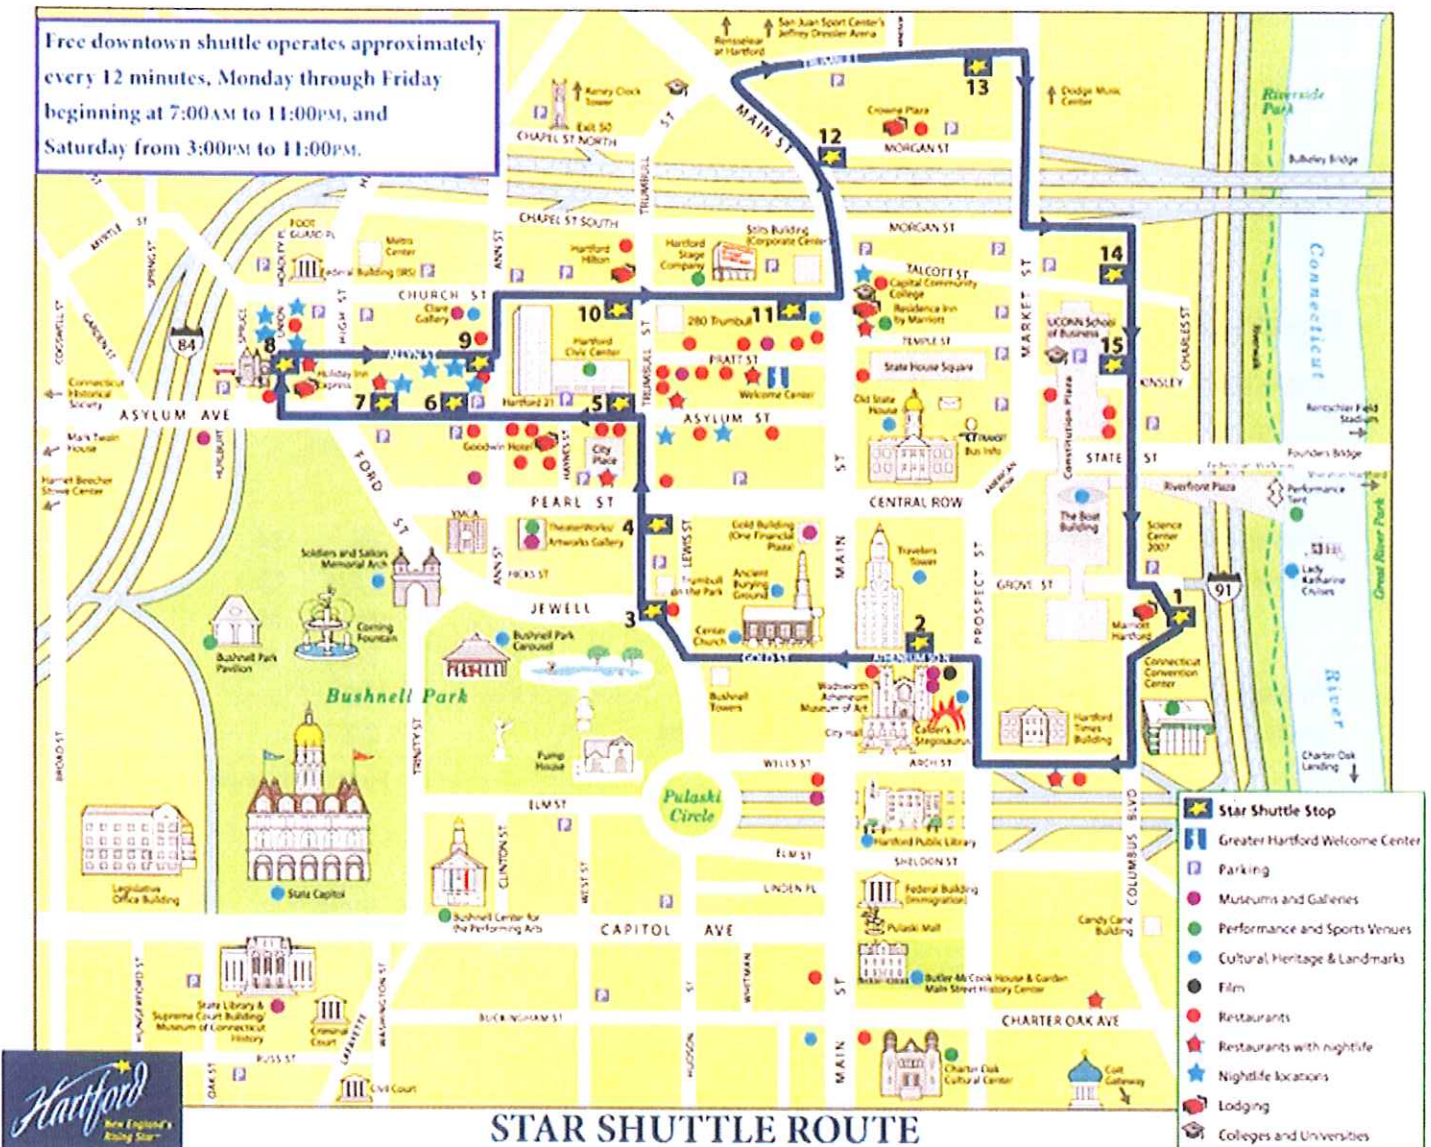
Free downtown shuttle operates approximately every 12 minutes, Monday through Friday beginning at 7:00AM to 11:00PM, and Saturday from 3:00PM to 11:00PM.

STAR SHUTTLE ROUTE

Hartford
New England's Rising Star

Star Shuttle Stop
Greater Hartford Welcome Center
Parking
Museums and Galleries
Performance and Sports Venues
Cultural Heritage & Landmarks
Film
Restaurants
Restaurants with nightlife
Nightlife locations
Lodging
Colleges and Universities

1 2 3 4 5 6 7 8 9 10 11 12 13 14 15

ASYLUM AVE
ASYLUM ST
CHURCH ST
ALLYN ST
PEARL ST
JEWELL
CAPITOL AVE
CENTRAL ROW
STATE ST
GROVE ST
MORGAN ST
TALCOTT ST
TEMPLE ST
PRATT ST
CHAPEL ST NORTH
CHAPEL ST SOUTH
TRUMBULL
MAIN ST
MARKET ST
PROSPECT ST
COLUMBUS BLVD
CHARTER OAK AVE
KINSLEY
FORD ST
TRINITY ST
ANN ST
HIGH ST
LEWIS ST
ELM ST
LINDEN PL
WELLS ST
ARCH ST
SHELDON ST
BUCKINGHAM ST
HUDSON
WHITMAN
WASHINGTON ST
LAFAYETTE
BROAD ST
OAK ST
RUSS ST
HUNGERFORD ST
CLINTON ST
WEST ST
HICKS ST
GOLD ST
ATHENEUM SQ N
CHARLES ST
SPRING ST
MYRTLE ST
GARDEN ST
COGSWELL ST
HURLBURT
SPRUCE
UNION
HAYNES ST
AMERICAN ROW
Constitution Plaza

Bushnell Park
Pulaski Circle
Riverside Park
Great River Park
Connecticut River

84
91

San Juan Sport Center's Jeffrey Dressler Arena
Rensselaer at Hartford
Kenney Clock Tower
Exit 50
Crowne Plaza
Dodge Music Center
Bulkeley Bridge
Foot Guard Pl
Metro Center
Federal Building (IRS)
Hartford Hilton
Hartford Stage Company
Stilts Building (Corporate Center)
Capital Community College
Residence Inn by Marriott
UCONN School of Business
Clare Gallery
Hartford Civic Center
280 Trumbull
Holiday Inn Express
Hartford 21
Welcome Center
State House Square
Old State House
CT Transit Bus Info
Rentschler Field Stadium
Connecticut Historical Society
Mark Twain House
Harriet Beecher Stowe Center
Goodwin Hotel
City Place
YMCA
TheaterWorks/ Artworks Gallery
Gold Building (One Financial Plaza)
Travelers Tower
The Boat Building
Riverfront Plaza
Founders Bridge
Performance Tent
Science Center 2007
Lady Katharine Cruises
Soldiers and Sailors Memorial Arch
Corning Fountain
Bushnell Park Pavilion
Bushnell Park Carousel
Ancient Burying Ground
Trumbull on the Park
Center Church
Marriott Hartford
Connecticut Convention Center
Bushnell Towers
Wadsworth Atheneum Museum of Art
City Hall
Calder's Stegosaurus
Hartford Times Building
Charter Oak Landing
Pump House
Hartford Public Library
Federal Building (Immigration)
Pulaski Mall
Butler-McCook House & Garden Main Street History Center
Candy Cane Building
Legislative Office Building
State Capitol
Bushnell Center for the Performing Arts
State Library & Supreme Court Building/ Museum of Connecticut History
Criminal Court
Civil Court
Charter Oak Cultural Center
Colt Gateway